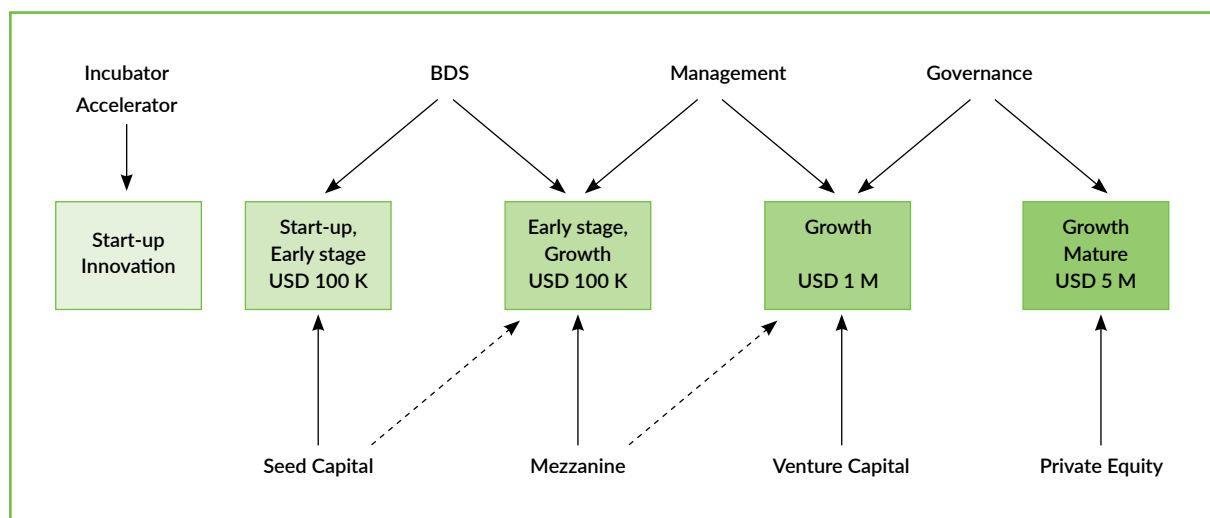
Incubator
Accelerator

BDS

Management

Governance

Start-up
Innovation

Start-up,
Early stage
USD 100 K

Early stage,
Growth
USD 100 K

Growth

USD 1 M

Growth
Mature
USD 5 M

Seed Capital

Mezzanine

Venture Capital

Private Equity